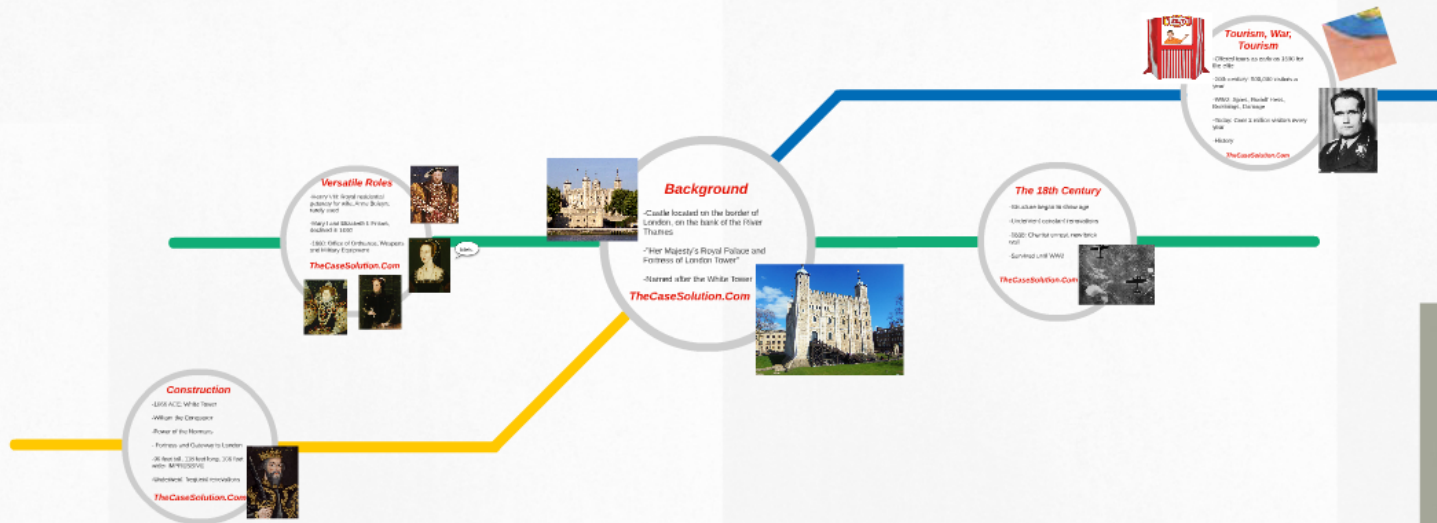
Tourism, War, Tourism

-Offered tours as early as 1500 for the elite

-19th century: 500,000 visitors a year

-WWII: Spies, Rudolf Hess, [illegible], Damage

-Today: Over 3 million visitors every year

-History

TheCaseSolution.Com

Versatile Roles

-Henry VIII: Royal residence/ palace for wife, Anne Boleyn, lately used

-Mary I and Elizabeth I: Prison, declined in 1600

-1660: Office of Ordnance, Weapons and Military Equipment

TheCaseSolution.Com

Background

-Castle located on the border of London, on the bank of the River Thames

-"Her Majesty's Royal Palace and Fortress of London Tower"

-Named after the White Tower

TheCaseSolution.Com

The 18th Century

-Structure begins to disarrange

-Undertook extensive renovations

-1840: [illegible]

-Survived Until WWII

TheCaseSolution.Com

Construction

-1066 ACE: White Tower

-William the Conqueror

-Power of the Normans

- Fortress and Gateway to London

-90 feet tall, 118 feet long, 106 feet wide: IMPRESSIVE

-Widestand: Tinplated innovations

TheCaseSolution.Com